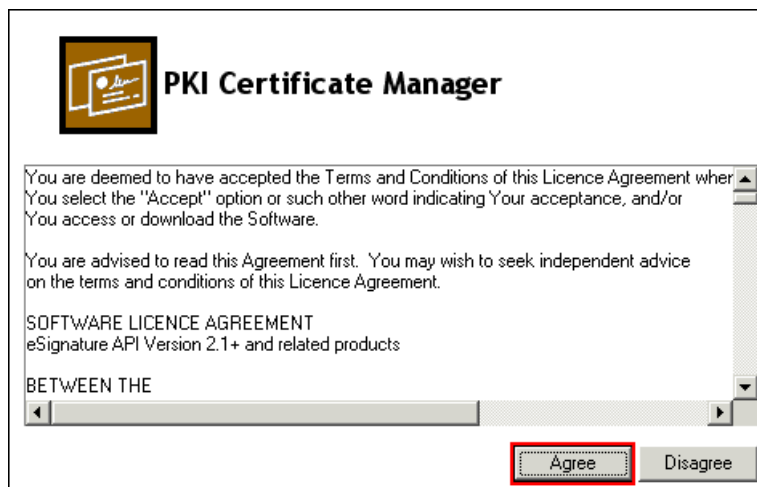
PKI Certificate Manager

You are deemed to have accepted the Terms and Conditions of this Licence Agreement wher
You select the "Accept" option or such other word indicating Your acceptance, and/or
You access or download the Software.

You are advised to read this Agreement first. You may wish to seek independent advice on the terms and conditions of this Licence Agreement.

SOFTWARE LICENCE AGREEMENT
eSignature API Version 2.1+ and related products

BETWEEN THE

Agree

Disagree